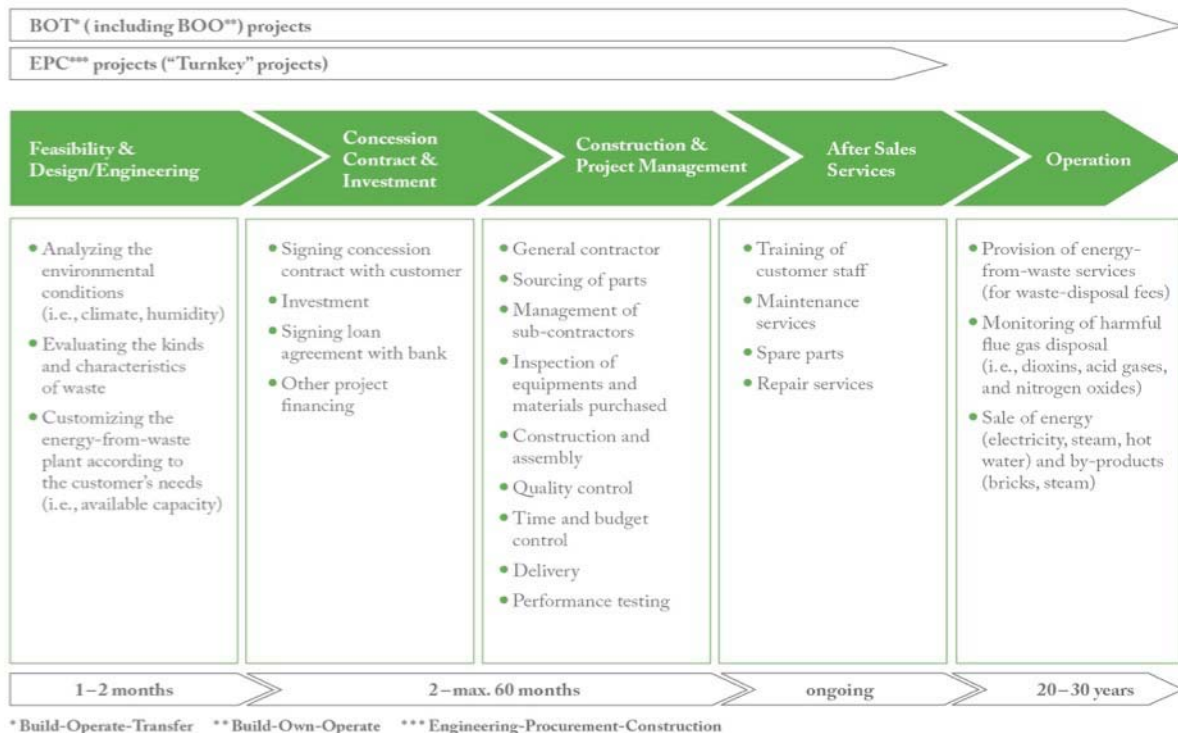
BOT* ( including BOO**) projects

EPC*** projects ("Turnkey" projects)

Feasibility & Design/Engineering

Concession Contract & Investment

Construction & Project Management

After Sales Services

Operation

- Analyzing the environmental conditions (i.e., climate, humidity)
- Evaluating the kinds and characteristics of waste
- Customizing the energy-from-waste plant according to the customer's needs (i.e., available capacity)

- Signing concession contract with customer
- Investment
- Signing loan agreement with bank
- Other project financing

- General contractor
- Sourcing of parts
- Management of sub-contractors
- Inspection of equipments and materials purchased
- Construction and assembly
- Quality control
- Time and budget control
- Delivery
- Performance testing

- Training of customer staff
- Maintenance services
- Spare parts
- Repair services

- Provision of energy-from-waste services (for waste-disposal fees)
- Monitoring of harmful flue gas disposal (i.e., dioxins, acid gases, and nitrogen oxides)
- Sale of energy (electricity, steam, hot water) and by-products (bricks, steam)

1–2 months

2–max. 60 months

ongoing

20–30 years

* Build-Operate-Transfer ** Build-Own-Operate *** Engineering-Procurement-Construction